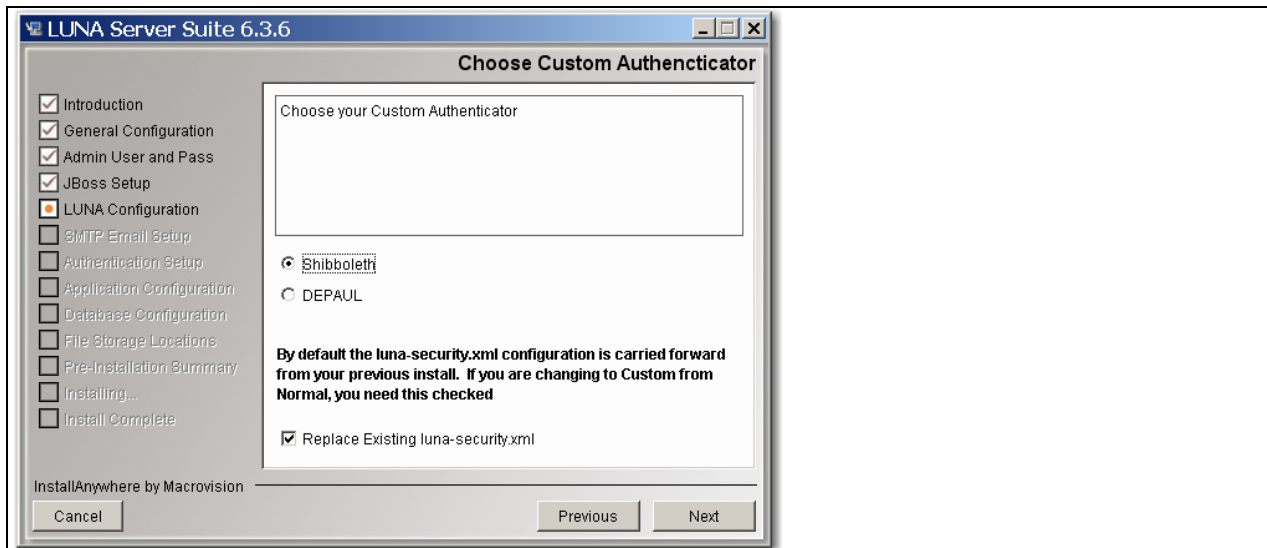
LUNA Server Suite 6.3.6

Choose Custom Authencticator

Introduction
General Configuration
Admin User and Pass
JBoss Setup
LUNA Configuration
SMTP Email Setup
Authentication Setup
Application Configuration
Database Configuration
File Storage Locations
Pre-Installation Summary
Installing...
Install Complete

Choose your Custom Authenticator

Shibboleth
DEPAUL

By default the luna-security.xml configuration is carried forward from your previous install. If you are changing to Custom from Normal, you need this checked

Replace Existing luna-security.xml

InstallAnywhere by Macrovision

Cancel

Previous

Next